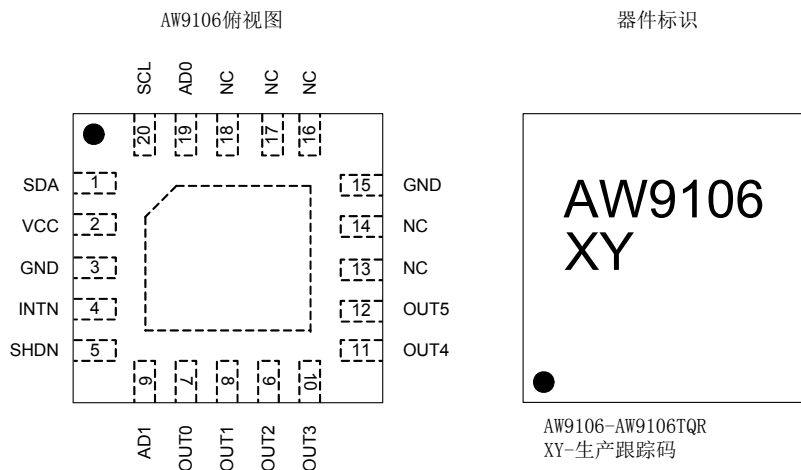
AW9106俯视图

器件标识

SCL AD0 NC NC NC

20 19 18 17 16

SDA 1
VCC 2
GND 3
INTN 4
SHDN 5

15 GND
14 NC
13 NC
12 OUT5
11 OUT4

6 7 8 9 10

AD1 OUT0 OUT1 OUT2 OUT3

AW9106
XY

AW9106-AW9106TQR
XY-生产跟踪码